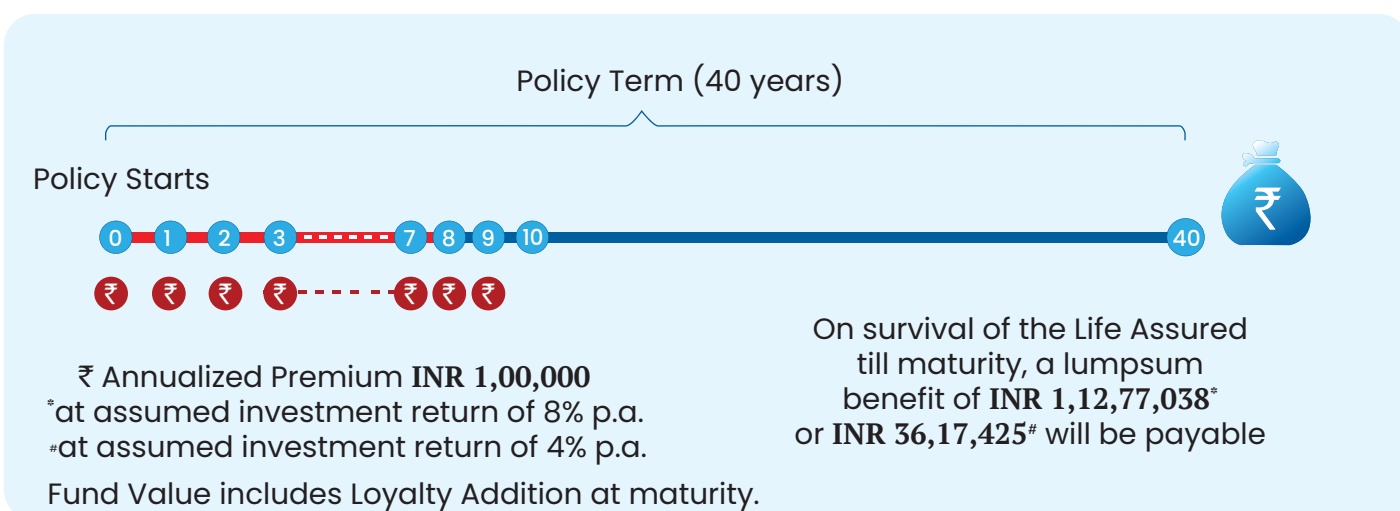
Policy Term (40 years)

Policy Starts

0 1 2 3 7 8 9 10 40

₹ ₹ ₹ ₹ ₹ ₹ ₹

₹

₹ Annualized Premium **INR 1,00,000**
*at assumed investment return of 8% p.a.
#at assumed investment return of 4% p.a.

Fund Value includes Loyalty Addition at maturity.

On survival of the Life Assured till maturity, a lumpsum benefit of **INR 1,12,77,038***
or **INR 36,17,425#** will be payable